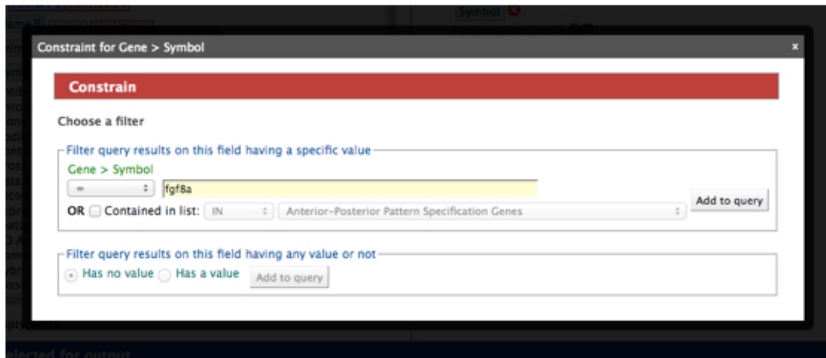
Symbol

Constraint for Gene > Symbol

×

Constrain

Choose a filter

Filter query results on this field having a specific value

Gene > Symbol

= fgf8a

OR Contained in list: IN Anterior-Posterior Pattern Specification Genes

Add to query

Filter query results on this field having any value or not

Has no value Has a value Add to query